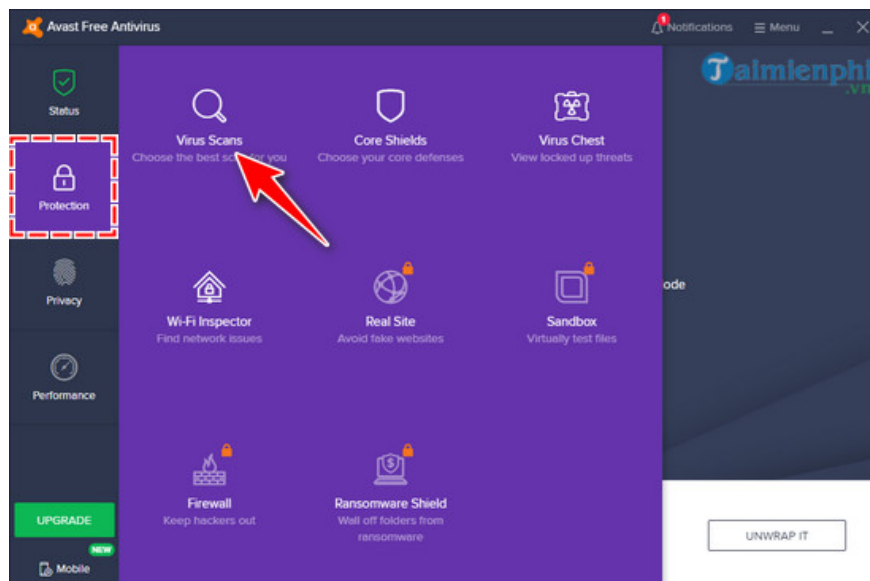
Avast Free Antivirus

1 Notifications ☰ Menu _ ✕

Taimienphi .vn

Status

Protection

Privacy

Performance

UPGRADE

NEW

Mobile

Virus Scans
Choose the best sc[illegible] for you

Core Shields
Choose your core defenses

Virus Chest
View locked up threats

Wi-Fi Inspector
Find network issues

Real Site
Avoid fake websites

Sandbox
Virtually test files

Firewall
Keep hackers out

Ransomware Shield
Wall off folders from ransomware

ode

UNWRAP IT